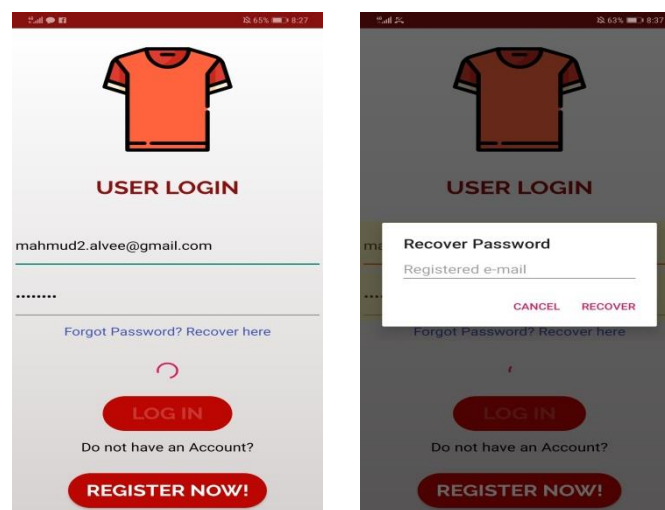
65% 8:27

USER LOGIN

mahmud2.alvee@gmail.com

........

Forgot Password? Recover here

LOG IN

Do not have an Account?

REGISTER NOW!

63% 8:37

USER LOGIN

ma

...

Recover Password

Registered e-mail

CANCEL RECOVER

Forgot Password? Recover here

LOG IN

Do not have an Account?

REGISTER NOW!